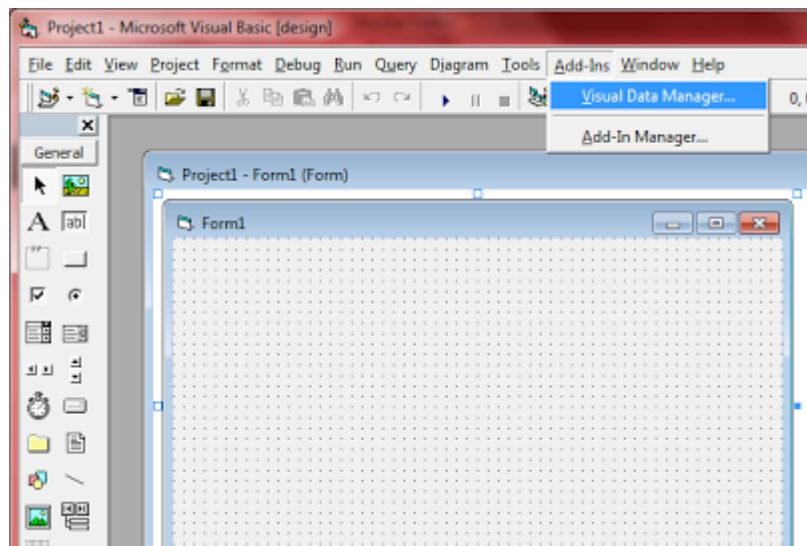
Project1 - Microsoft Visual Basic [design]

File Edit View Project Format Debug Run Query Diagram Tools Add-Ins Window Help

Visual Data Manager...

Add-In Manager...

0,

General

A ab|

Project1 - Form1 (Form)

Form1